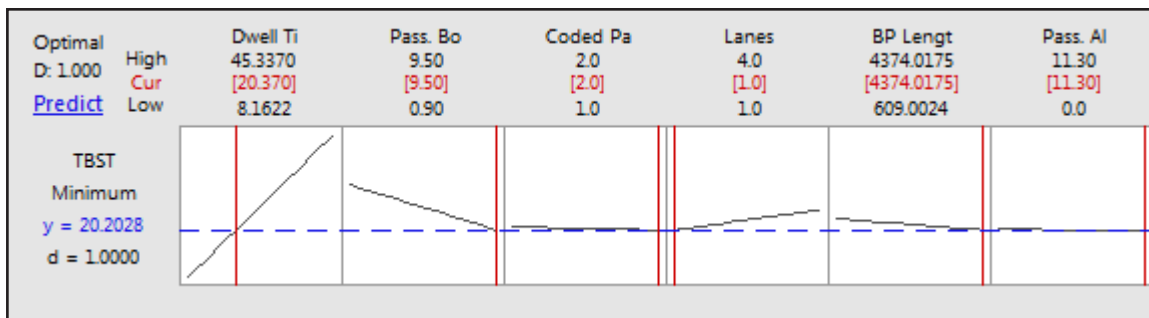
Optimal
D: 1.000
Predict

High
Cur
Low

| | Dwell Ti | Pass. Bo | Coded Pa | Lanes | BP Lengt | Pass. Al |
|---|---|---|---|---|---|---|
| High | 45.3370 | 9.50 | 2.0 | 4.0 | 4374.0175 | 11.30 |
| Cur | [20.370] | [9.50] | [2.0] | [1.0] | [4374.0175] | [11.30] |
| Low | 8.1622 | 0.90 | 1.0 | 1.0 | 609.0024 | 0.0 |

TBST
Minimum
y = 20.2028
d = 1.0000